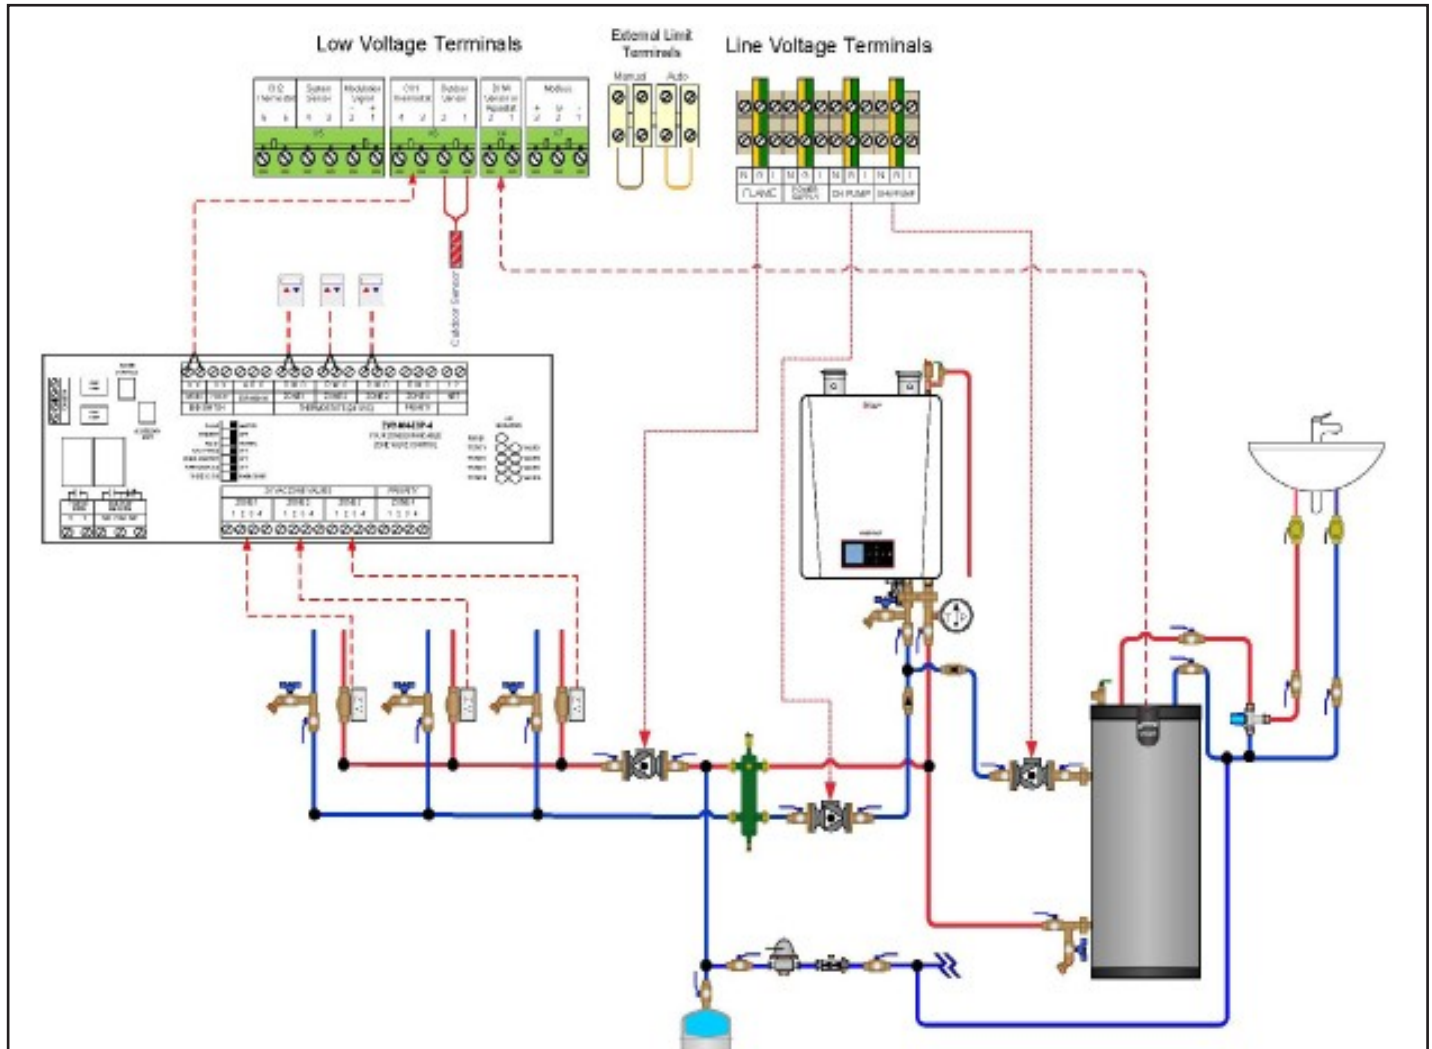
Low Voltage Terminals

External Limit Terminals

Manual

Auto

Line Voltage Terminals

CH2 Thermostat

System Sensor

Modulation Signal

CH1 Thermostat

Outdoor Sensor

DHW Sensor or Aquastat

Modbus

J5

J6

J4

J7

N

L

FLAME

Combi Supply

CH PUMP

DHW PUMP

Outdoor Sensor

ZVB403P-4

FOUR ZONE EXPANDABLE ZONE VALVE CONTROL

ZONE 1

ZONE 2

ZONE 3

PRIORITY

THERMOSTATS (24 VAC)

24 VAC ZONE VALVES